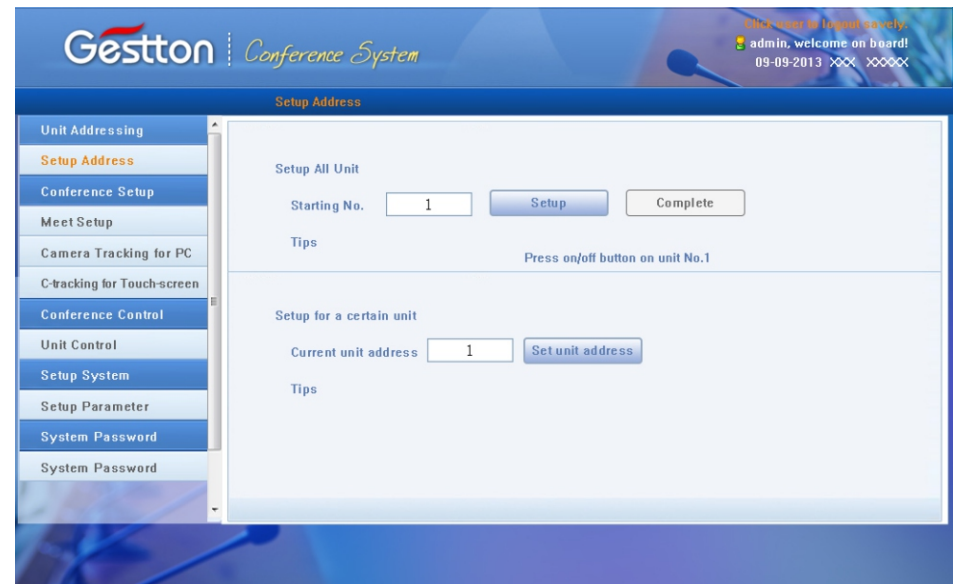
Gestton | Conference System

Click user to logout savely.
admin, welcome on board!
09-09-2013 XXX XXXXX

Setup Address

Unit Addressing
Setup Address
Conference Setup
Meet Setup
Camera Tracking for PC
C-tracking for Touch-screen
Conference Control
Unit Control
Setup System
Setup Parameter
System Password
System Password

Setup All Unit

Starting No. 1 Setup Complete

Tips

Press on/off button on unit No.1

Setup for a certain unit

Current unit address 1 Set unit address

Tips